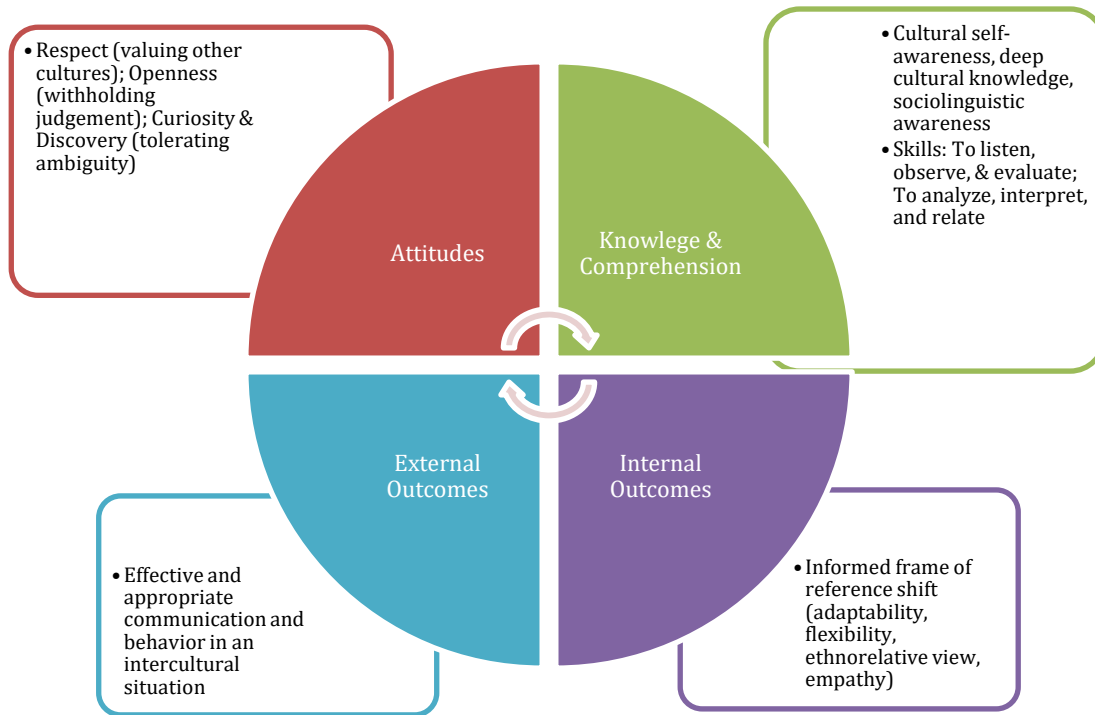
• Respect (valuing other cultures); Openness (withholding judgement); Curiosity & Discovery (tolerating ambiguity)

• Cultural self-awareness, deep cultural knowledge, sociolinguistic awareness
• Skills: To listen, observe, & evaluate; To analyze, interpret, and relate

Attitudes

Knowlege & Comprehension

External Outcomes

Internal Outcomes

• Effective and appropriate communication and behavior in an intercultural situation

• Informed frame of reference shift (adaptability, flexibility, ethnorelative view, empathy)